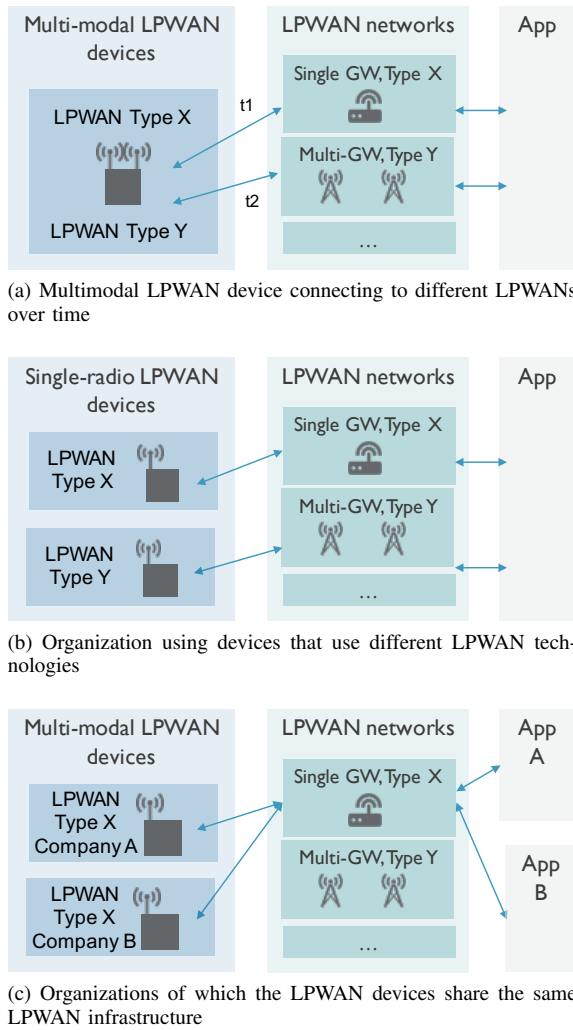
Multi-modal LPWAN devices

LPWAN networks

App

LPWAN Type X

LPWAN Type Y

t1

t2

Single GW, Type X

Multi-GW, Type Y

...

(a) Multimodal LPWAN device connecting to different LPWANs over time

Single-radio LPWAN devices

LPWAN networks

App

LPWAN Type X

LPWAN Type Y

Single GW, Type X

Multi-GW, Type Y

...

(b) Organization using devices that use different LPWAN technologies

Multi-modal LPWAN devices

LPWAN networks

App A

App B

LPWAN Type X Company A

LPWAN Type X Company B

Single GW, Type X

Multi-GW, Type Y

...

(c) Organizations of which the LPWAN devices share the same LPWAN infrastructure